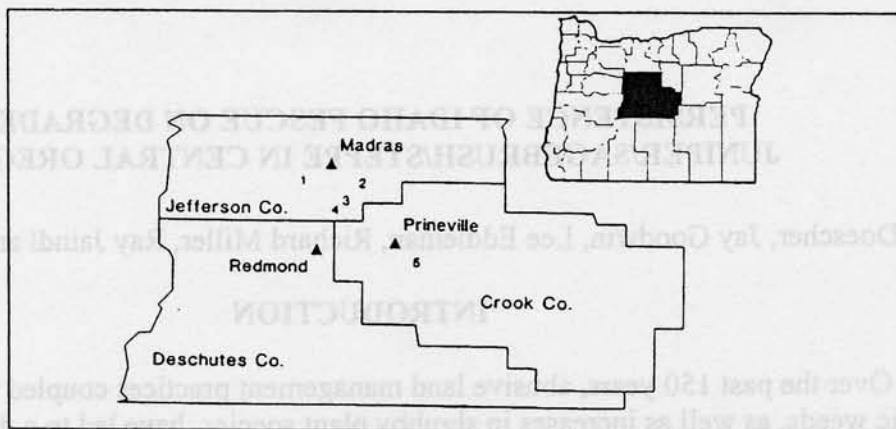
Madras
1
2
Jefferson Co.
4 3
Prineville
Redmond
5
Crook Co.
Deschutes Co.

PERSISTENCE OF IDAHO FESCUE ON DEGRADED
JUNIPER SAGEBRUSH STEPPE IN CENTRAL OREGON

Doescher, Jay Goodwin, Lee Eddleman, Richard Miller, Ray Jaindl and

INTRODUCTION

Over the past 150 years, abusive land management practices coupled
ic weeds, as well as increases in shrubby plant species, have led to a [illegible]